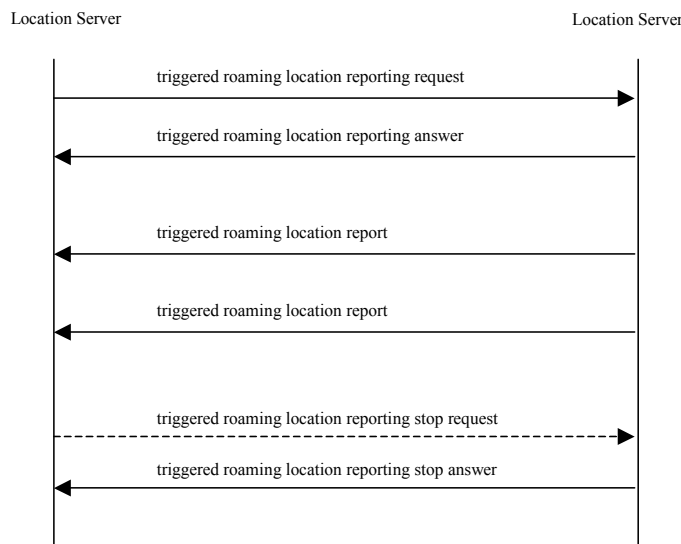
Location Server

Location Server

triggered roaming location reporting request

triggered roaming location reporting answer

triggered roaming location report

triggered roaming location report

triggered roaming location reporting stop request

triggered roaming location reporting stop answer